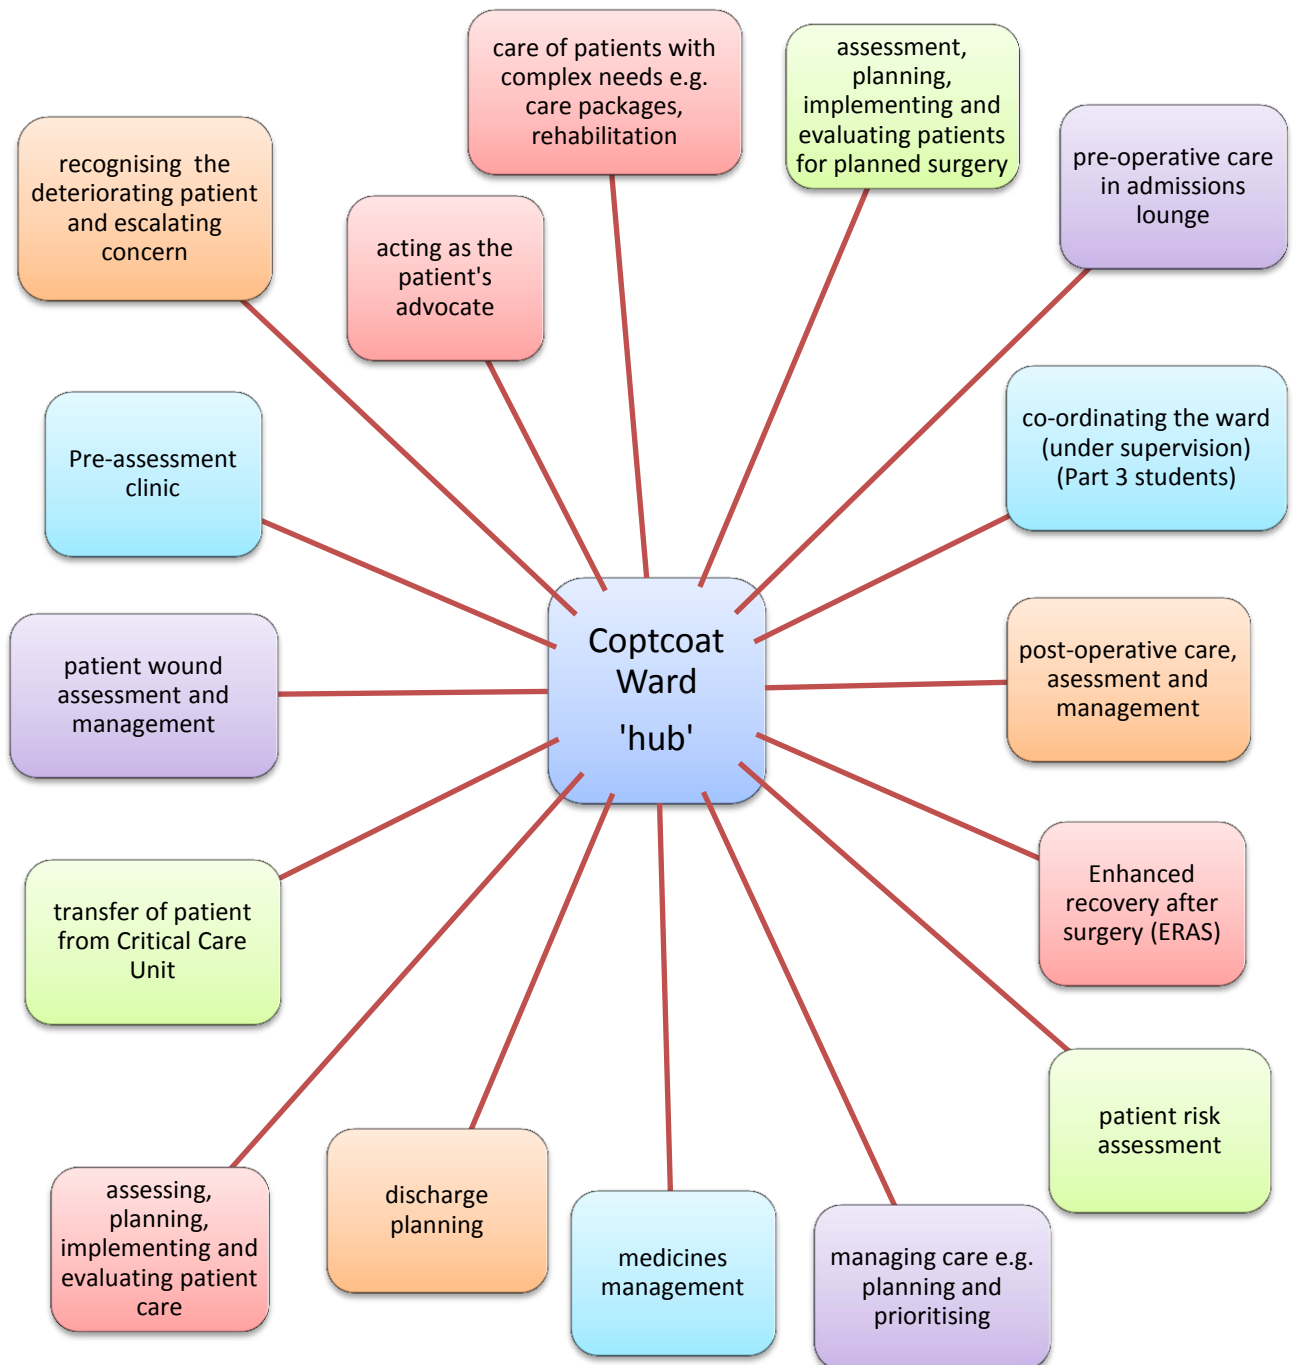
care of patients with complex needs e.g. care packages, rehabilitation

assessment, planning, implementing and evaluating patients for planned surgery

recognising the deteriorating patient and escalating concern

acting as the patient's advocate

pre-operative care in admissions lounge

Pre-assessment clinic

co-ordinating the ward (under supervision) (Part 3 students)

Coptcoat Ward 'hub'

patient wound assessment and management

post-operative care, asessment and management

transfer of patient from Critical Care Unit

Enhanced recovery after surgery (ERAS)

patient risk assessment

assessing, planning, implementing and evaluating patient care

discharge planning

medicines management

managing care e.g. planning and prioritising